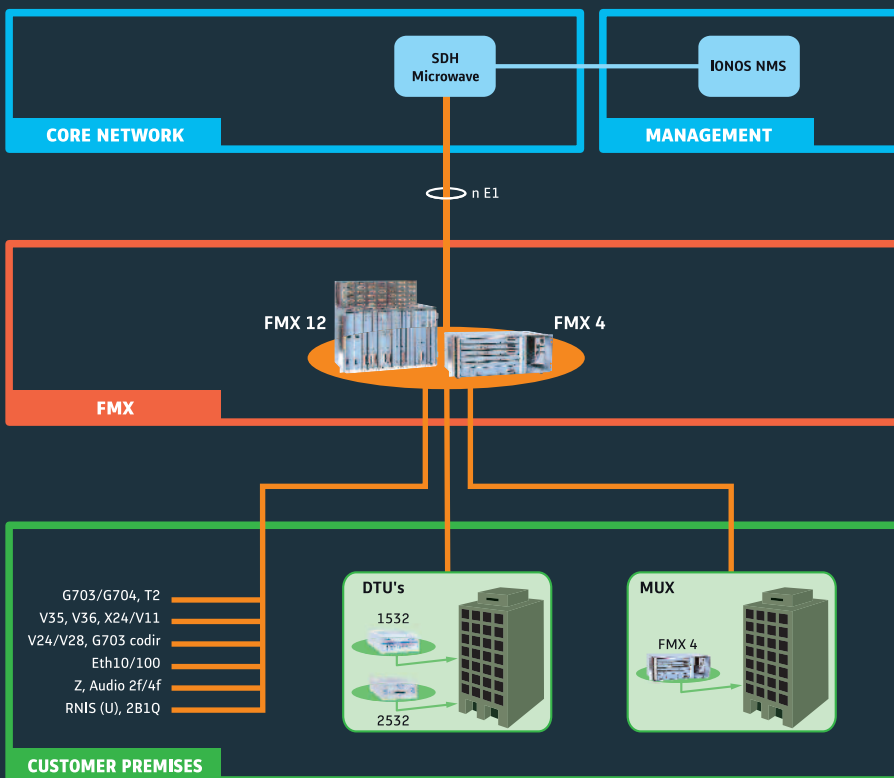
SDH Microwave

IONOS NMS

CORE NETWORK

MANAGEMENT

n E1

FMX 12

FMX 4

FMX

G703/G704, T2
V35, V36, X24/V11
V24/V28, G703 codir
Eth10/100
Z, Audio 2f/4f
RNIS (U), 2B1Q

DTU's

1532

2532

MUX

FMX 4

CUSTOMER PREMISES